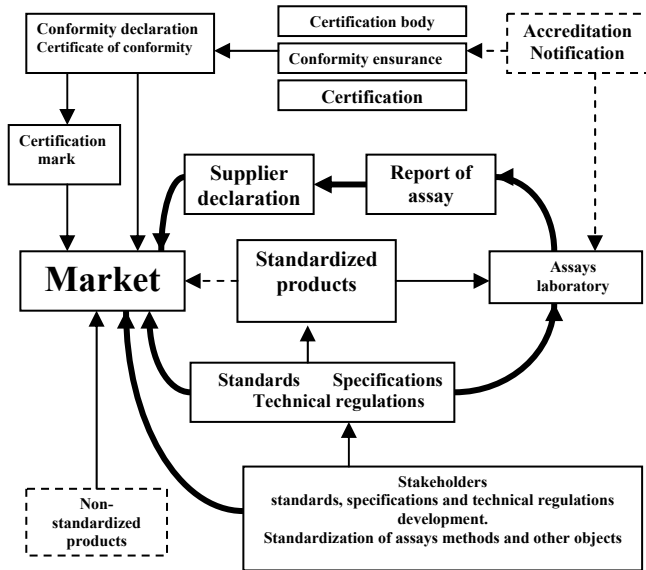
Conformity declaration
Certificate of conformity

Certification body

Conformity ensurance

Certification

Accreditation
Notification

Certification mark

Supplier declaration

Report of assay

Market

Standardized products

Assays laboratory

Standards Specifications
Technical regulations

Non-standardized products

Stakeholders
standards, specifications and technical regulations development.
Standardization of assays methods and other objects